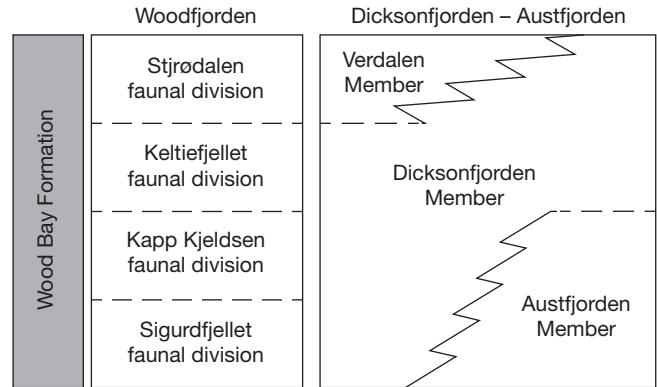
Woodfjorden

Dicksonfjorden – Austfjorden

Wood Bay Formation

Stjrødalen faunal division

Keltiefjellet faunal division

Kapp Kjeldsen faunal division

Sigurdfjellet faunal division

Verdalen Member

Dicksonfjorden Member

Austfjorden Member